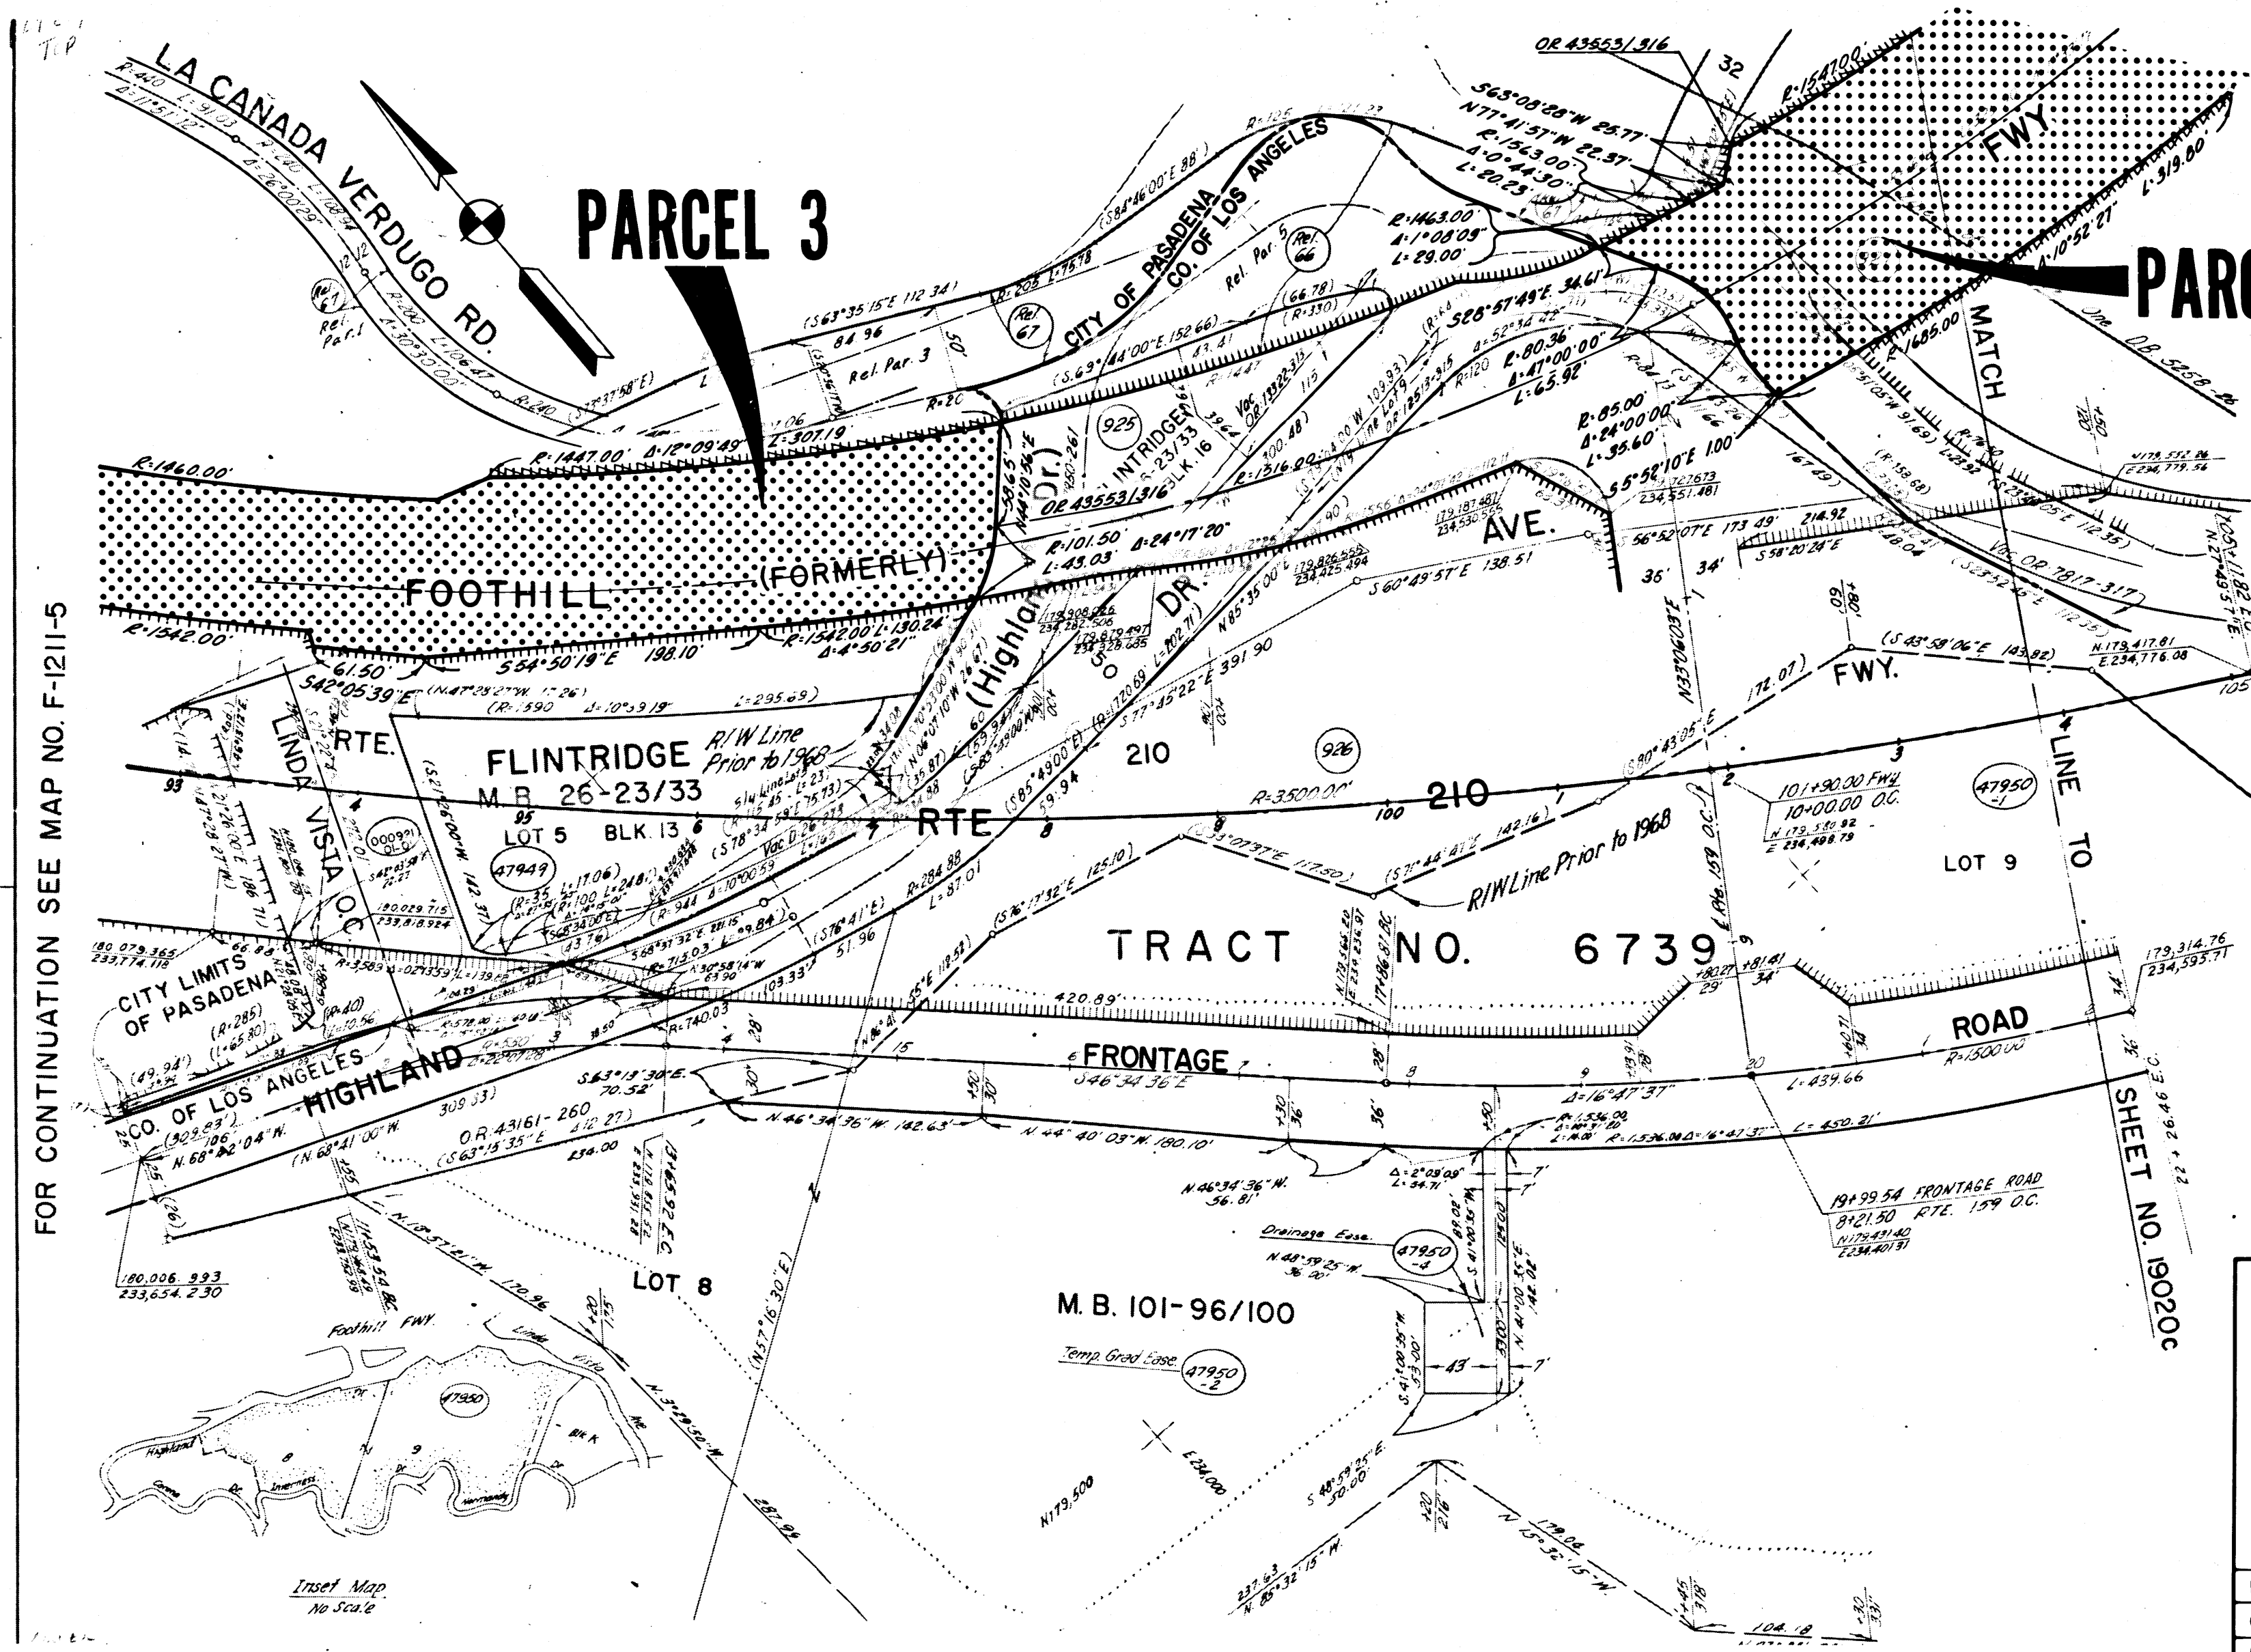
LA CAÑADA VERDUGO RD.

PARCEL 3

PARC

FWY

MATCH LINE TO SHEET NO. 1902OC

FOR CONTINUATION SEE MAP NO. F-1211-5

OR 43553/316

32

R=1547.00'

S63°08'28"W 25.77'
N77°41'57"W 22.37'
R=1563.00'
Δ=0°44'30"
L=20.23'

R=1463.00'
Δ=1°08'09"
L=29.00'

Δ=0°52'27"
L=319.80'

CITY OF PASADENA
CO. OF LOS ANGELES

Rel. Par. 5

Rel 66

Rel 67

Rel. Par. 3

Rel 67
Rel. Par. 1

(S63°35'15"E 112.34)

(S88°46'00"E 88')

(S.69°44'00"E.152.66)

S28°57'49"E 34.61'

R=80.36'
Δ=47°00'00"
L=65.92'

R=85.00'
Δ=24°00'00"
L=35.60'

S5°52'10"E 1.00'

R=1685.00

R=1460.00'

R=1447.00' Δ=12°09'49" L=307.19'

FLINTRIDGE
M.B. 26-23/33
BLK. 16

925

OR 43553/316

R=1316.00'

R=101.50 Δ=24°17'20"
L=43.03'

(Highland Dr.)

AVE.

179,187.481
234,530.556

179,826.555
234,425.494

S60°49'57"E 138.51

56°52'07"E 173.49'

214.92

S58°20'24"E

Vac. O.R. 7817-317

179,552.96
E 234,779.56

N.179,417.81
E.234,776.08

(S 43°58'06"E 145.82)

FWY.

FOOTHILL (FORMERLY)

R=1542.00'

R=1542.00' L=130.24'
Δ=4°50'21"

S54°50'19"E 198.10'

61.50

S42°05'39"E

(N.47°28'27"W. 17.26)

(R=1590 Δ=10°59'19" L=295.69)

RTE.

LINDA VISTA O.C.

FLINTRIDGE R/W Line Prior to 1968
M.B. 26-23/33

LOT 5 BLK. 13

47949

00099
OL-O

210

926

RTE

R=3500.00'

100

210

N85°35'00"E

S77°35'22"E 391.90

(S85°49'00"E)

(S80°43'05"E)

172.07

101+90.00 Fwy
10+00.00 O.C.
N 179,380.92
E 234,498.79

47950
-1

LOT 9

(S83°07'37"E 117.50)

(S71°44'41"E 142.16)

R/W Line Prior to 1968

TRACT NO. 6739

(S76°17'32"E 125.10)

R=284.88
L=87.01

(S76°41'E)
51.96

103.33'

420.89'

179,314.76
234,593.71

CITY LIMITS OF PASADENA

CO. OF LOS ANGELES

HIGHLAND

180,079.365
233,774.118

190,029.715
233,818.924

66.88

(R=285)
(L=65.80)

(R=40)
L=10.56

(49.94')

R=740.03

S63°13'30"E.
70.52'

FRONTAGE ROAD

S46°34'36"E

Δ=16°47'37"

L=439.66

R=1500.00

N.46°34'36"W. 142.63'

N.44°40'03"W. 180.10'

R=1536.00 Δ=16°47'37" L=450.21'

19+99.54 FRONTAGE ROAD
8+21.50 RTE. 159 O.C.
N179,431.40
E234,401.31

(309.83')

N.68°42'04"W.

(N.68°41'00"W.)

O.R. 43161-260
(S63°13'35"E 412.27)

309.83

234.00

N.46°34'36"W.
56.81'

Δ=2°08'09"
L=34.71

Drainage Ease.

N.48°59'25"W.
36.00'

47950
-4

180,006.993
233,654.230

N.10°57'21"W 170.96

LOT 8

M.B. 101-96/100

Temp. Grad Ease.

47950
-2

(N57°16'30"E)

43'

S.48°59'25"E.
50.00'

N179,500

E234,000

237.63
N.85°32'15"W.

N15°32'15"W.

179.04

104.18

287.96

N.3°59'50"W.

Foothill FWY.

Linda Vista

47950

Highland

Inverness

Blk K

Inset Map
No Scale